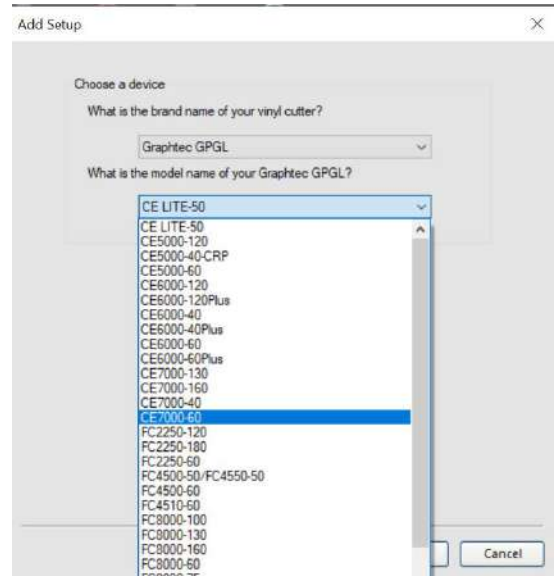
Add Setup

×

Choose a device

What is the brand name of your vinyl cutter?

Graphtec GPGL

What is the model name of your Graphtec GPGL?

CE LITE-50

CE LITE-50
CE5000-120
CE5000-40-CRP
CE5000-60
CE6000-120
CE6000-120Plus
CE6000-40
CE6000-40Plus
CE6000-60
CE6000-60Plus
CE7000-130
CE7000-160
CE7000-40
CE7000-60
FC2250-120
FC2250-180
FC2250-60
FC4500-50/FC4550-50
FC4500-60
FC4510-60
FC8000-100
FC8000-130
FC8000-160
FC8000-60
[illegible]

Cancel